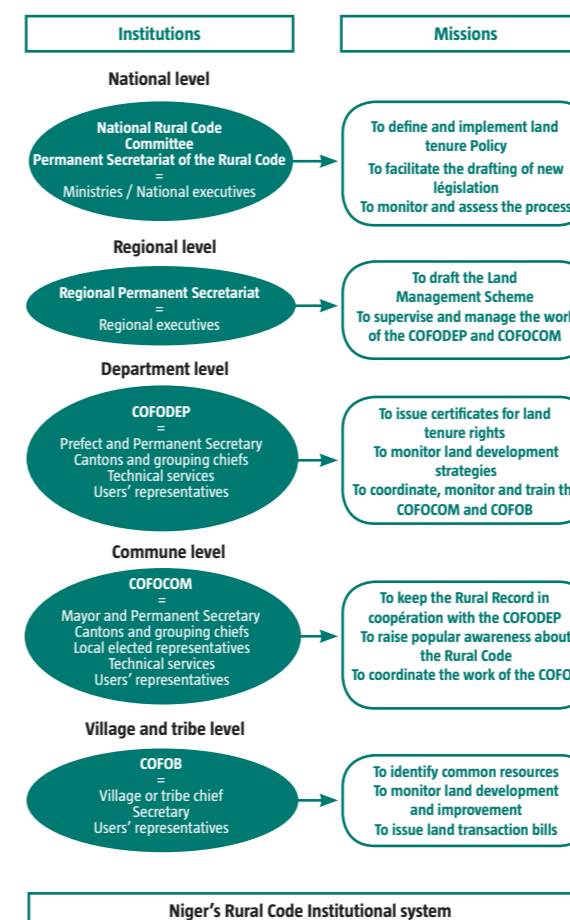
Institutions

Missions

National level

National Rural Code Committee
Permanent Secretariat of the Rural Code
=
Ministries / National executives

To define and implement land tenure Policy
To facilitate the drafting of new législation
To monitor and assess the process

Regional level

Regional Permanent Secretariat
=
Regional executives

To draft the Land Management Scheme
To supervise and manage the work of the COFODEP and COFOCOM

Department level

COFODEP
=
Prefect and Permanent Secretary
Cantons and grouping chiefs
Technical services
Users' representatives

To issue certificates for land tenure rights
To monitor land development strategies
To coordinate, monitor and train the COFOCOM and COFOB

Commune level

COFOCOM
=
Mayor and Permanent Secretary
Cantons and grouping chiefs
Local elected representatives
Technical services
Users' representatives

To keep the Rural Record in coopération with the COFODEP
To raise popular awareness about the Rural Code
To coordinate the work of the COFO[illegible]

Village and tribe level

COFOB
=
Village or tribe chief
Secretary
Users' representatives

To identify common resources
To monitor land development and improvement
To issue land transaction bills

Niger's Rural Code Institutional system